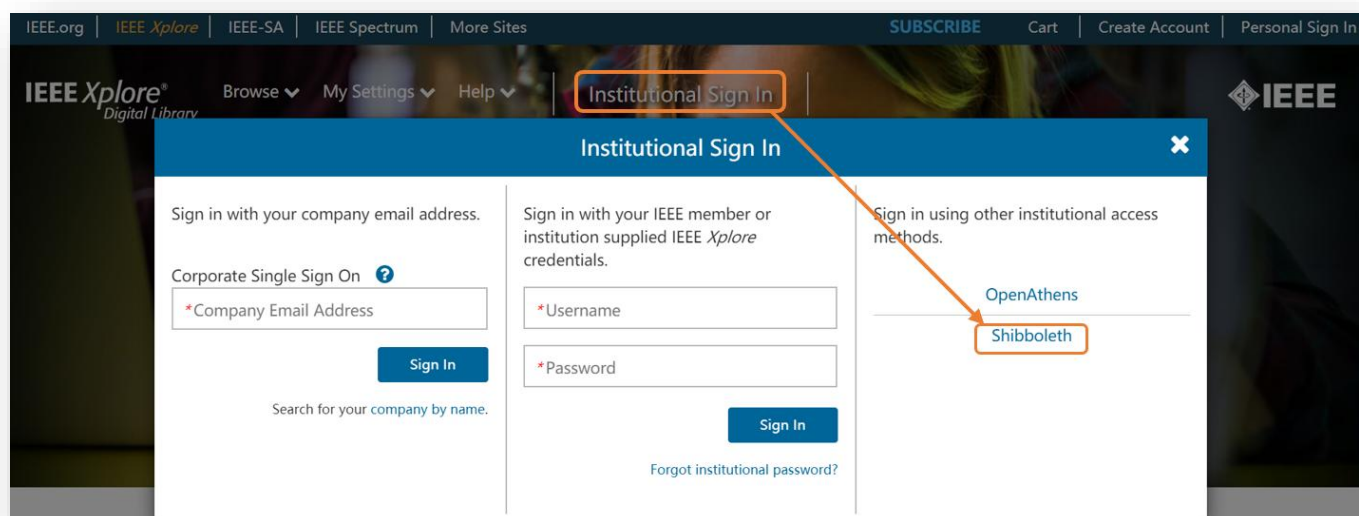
IEEE.org | IEEE Xplore | IEEE-SA | IEEE Spectrum | More Sites

SUBSCRIBE Cart | Create Account | Personal Sign In

IEEE Xplore® Digital Library

Browse My Settings Help

Institutional Sign In

IEEE

Institutional Sign In

Sign in with your company email address.

Corporate Single Sign On

*Company Email Address

Sign In

Search for your company by name.

Sign in with your IEEE member or institution supplied IEEE Xplore credentials.

*Username

*Password

Sign In

Forgot institutional password?

Sign in using other institutional access methods.

OpenAthens

Shibboleth